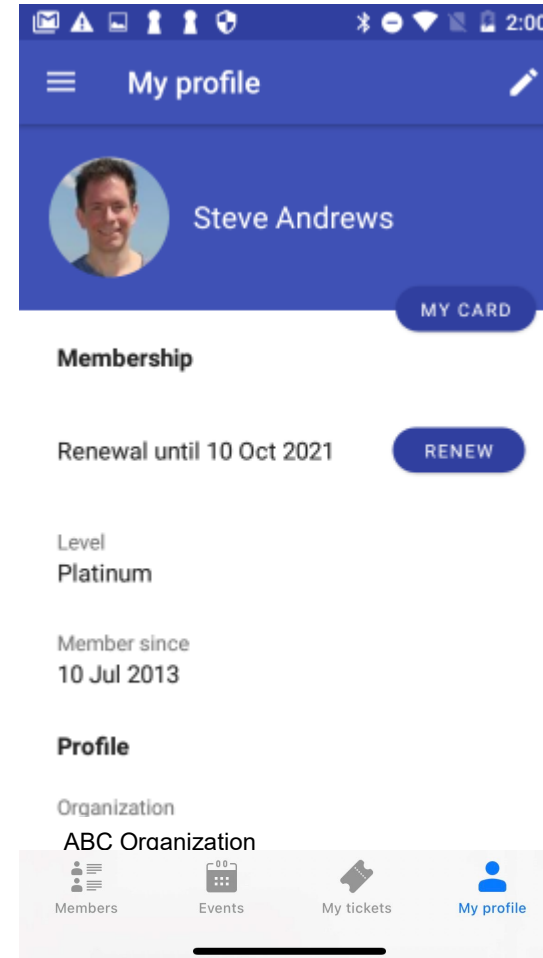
2:00

My profile

Steve Andrews

MY CARD

Membership

Renewal until 10 Oct 2021

RENEW

Level
Platinum

Member since
10 Jul 2013

Profile

Organization
ABC Organization

Members
Events
My tickets
My profile